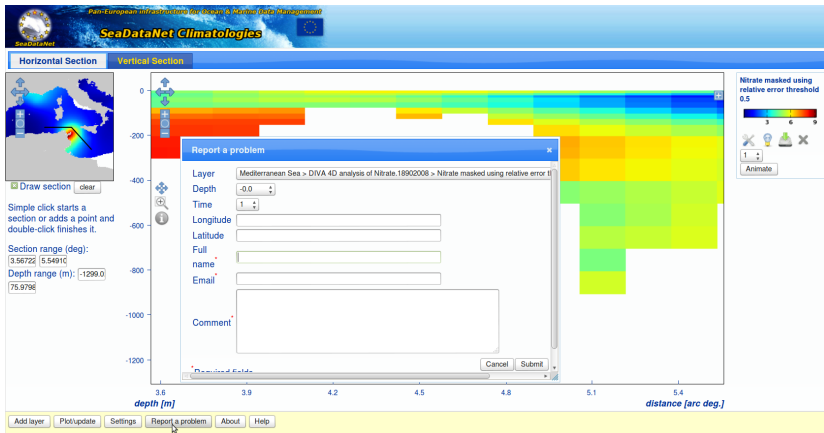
Pan-European infrastructure for Ocean & Marine Data Management
SeaDataNet Climatologies
SeaDataNet

Horizontal Section
Vertical Section

Draw section clear

Simple click starts a section or adds a point and double-click finishes it.

Section range (deg):
3.56722 5.54910
Depth range (m): -1299.0
75.9798

0
-200
-400
-600
-800
-1000
-1200
3.6 3.9 4.2 4.5 4.8 5.1 5.4
depth [m]
distance [arc deg.]

Report a problem
Layer Mediterranean Sea > DIVA 4D analysis of Nitrate.18902008 > Nitrate masked using relative error t
Depth -0.0
Time 1
Longitude
Latitude
Full name*
Email*
Comment*
Cancel Submit
* Required fields

Nitrate masked using relative error threshold 0.5
3 6 9
1
Animate

Add layer Plot/update Settings Report a problem About Help